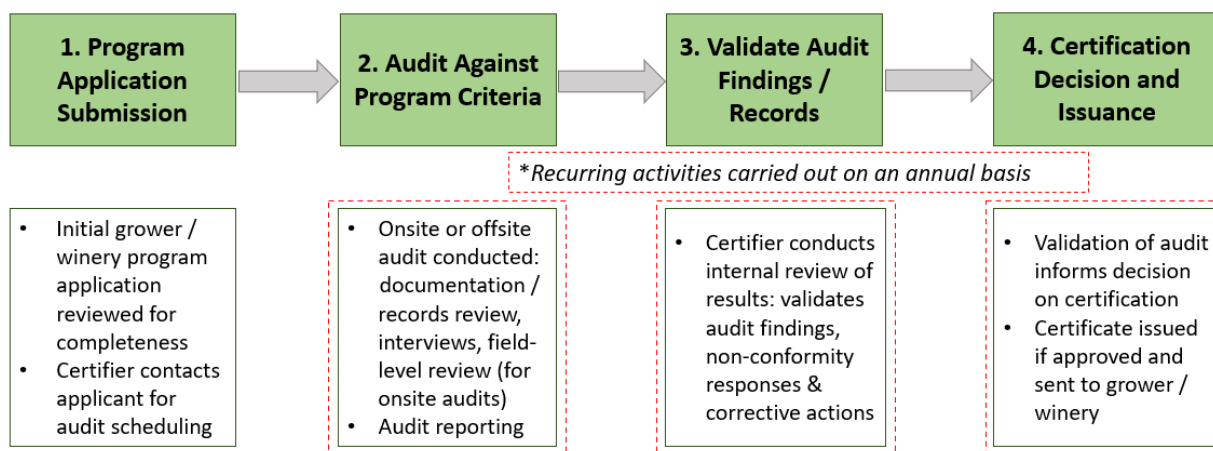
1. Program Application Submission

2. Audit Against Program Criteria

3. Validate Audit Findings / Records

4. Certification Decision and Issuance

*Recurring activities carried out on an annual basis

- Initial grower / winery program application reviewed for completeness
- Certifier contacts applicant for audit scheduling

- Onsite or offsite audit conducted: documentation / records review, interviews, field-level review (for onsite audits)
- Audit reporting

- Certifier conducts internal review of results: validates audit findings, non-conformity responses & corrective actions

- Validation of audit informs decision on certification
- Certificate issued if approved and sent to grower / winery